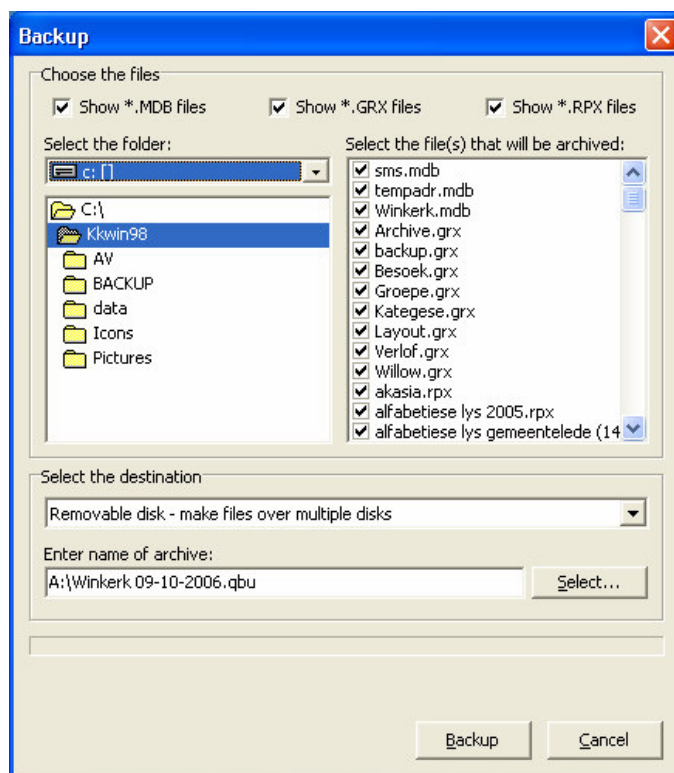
Backup

Choose the files

Show *.MDB files
Show *.GRX files
Show *.RPX files

Select the folder:
c: []

C:\
Kkwin98
AV
BACKUP
data
Icons
Pictures

Select the file(s) that will be archived:
sms.mdb
tempadr.mdb
Winkerk.mdb
Archive.grx
backup.grx
Besoek.grx
Groepe.grx
Kategese.grx
Layout.grx
Verlof.grx
Willow.grx
akasia.rpx
alfabetiese lys 2005.rpx
alfabetiese lys gemeentelede (14

Select the destination
Removable disk - make files over multiple disks

Enter name of archive:
A:\Winkerk 09-10-2006.qbu
Select...

Backup
Cancel